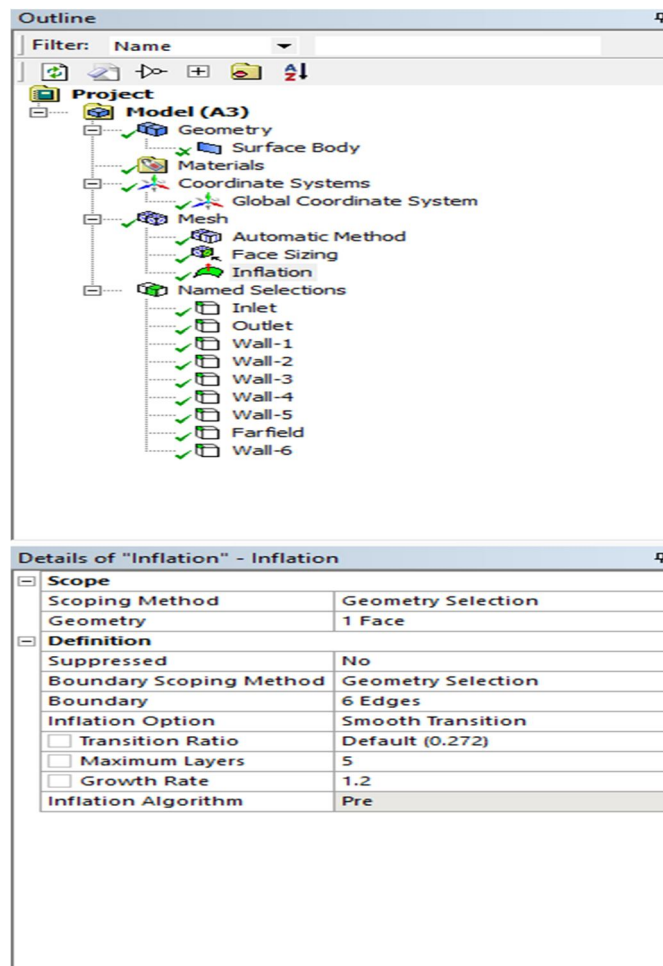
Outline

Filter: Name

Project
Model (A3)
Geometry
Surface Body
Materials
Coordinate Systems
Global Coordinate System
Mesh
Automatic Method
Face Sizing
Inflation
Named Selections
Inlet
Outlet
Wall-1
Wall-2
Wall-3
Wall-4
Wall-5
Farfield
Wall-6

Details of "Inflation" - Inflation

| Scope | |
|---|---|
| Scoping Method | Geometry Selection |
| Geometry | 1 Face |
| Definition | |
| Suppressed | No |
| Boundary Scoping Method | Geometry Selection |
| Boundary | 6 Edges |
| Inflation Option | Smooth Transition |
| Transition Ratio | Default (0.272) |
| Maximum Layers | 5 |
| Growth Rate | 1.2 |
| Inflation Algorithm | Pre |